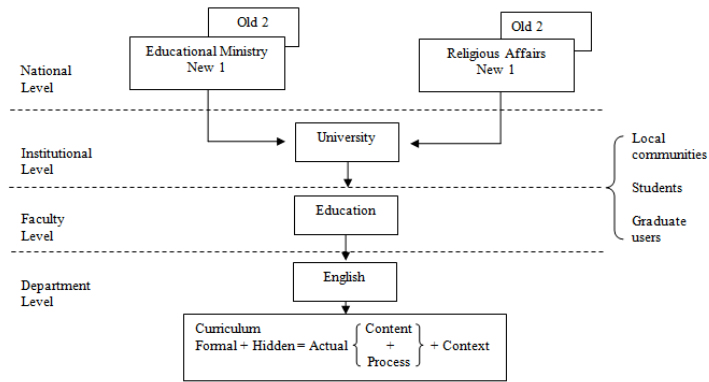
Old 2

Educational Ministry
New 1

Old 2

Religious Affairs
New 1

National Level

Institutional Level

University

Local communities

Students

Graduate users

Faculty Level

Education

Department Level

English

Curriculum
Formal + Hidden = Actual $\left\{ \begin{array}{c} \text{Content} \\ + \\ \text{Process} \end{array} \right\}$ + Context